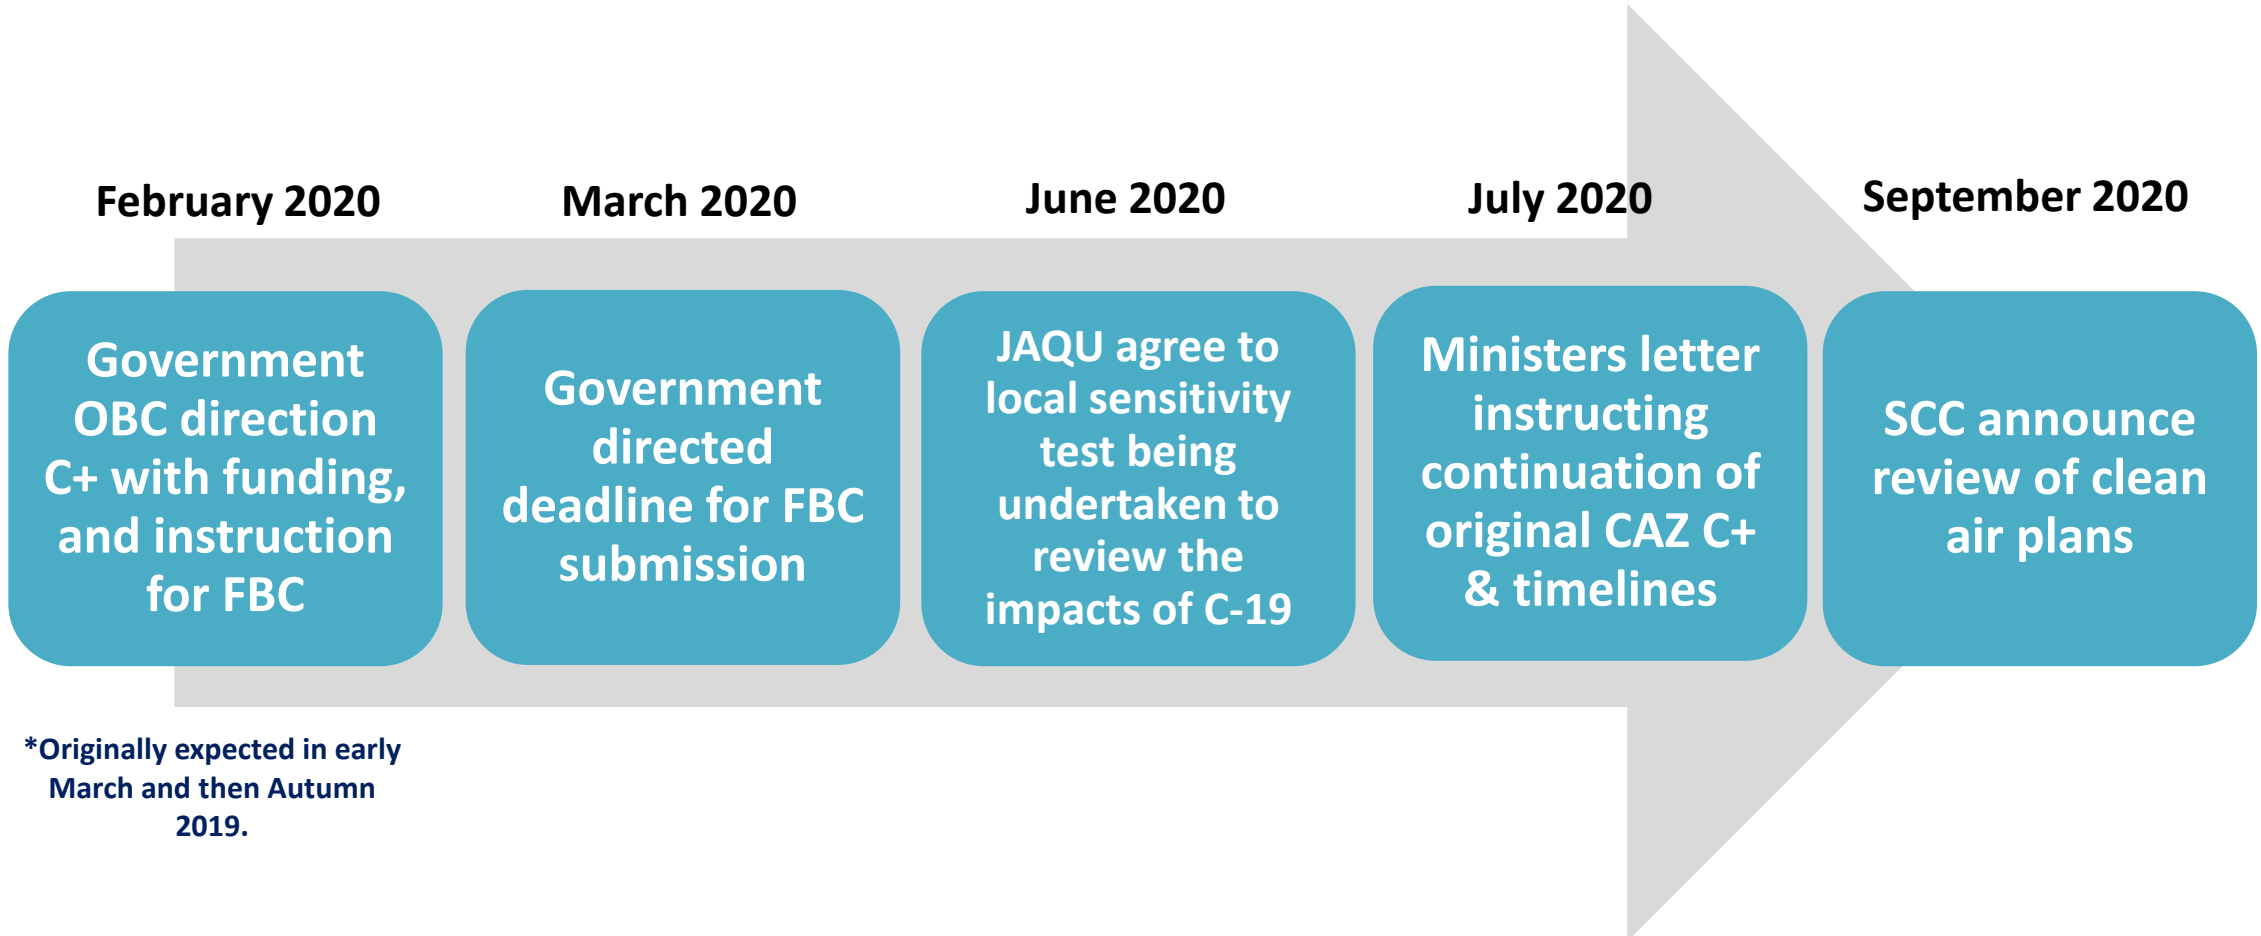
February 2020

Government OBC direction C+ with funding, and instruction for FBC

*Originally expected in early March and then Autumn 2019.

March 2020

Government directed deadline for FBC submission

June 2020

JAQU agree to local sensitivity test being undertaken to review the impacts of C-19

July 2020

Ministers letter instructing continuation of original CAZ C+ & timelines

September 2020

SCC announce review of clean air plans